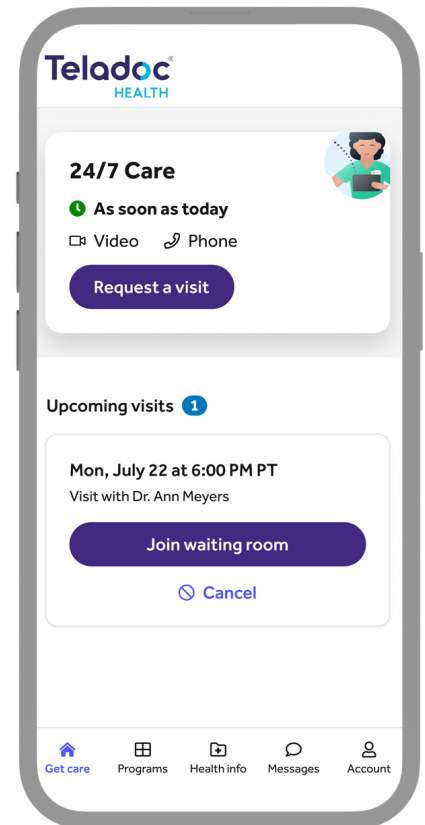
Teladoc® HEALTH

24/7 Care

As soon as today

Video Phone

Request a visit

Upcoming visits 1

Mon, July 22 at 6:00 PM PT

Visit with Dr. Ann Meyers

Join waiting room

Cancel

Get care Programs Health info Messages Account